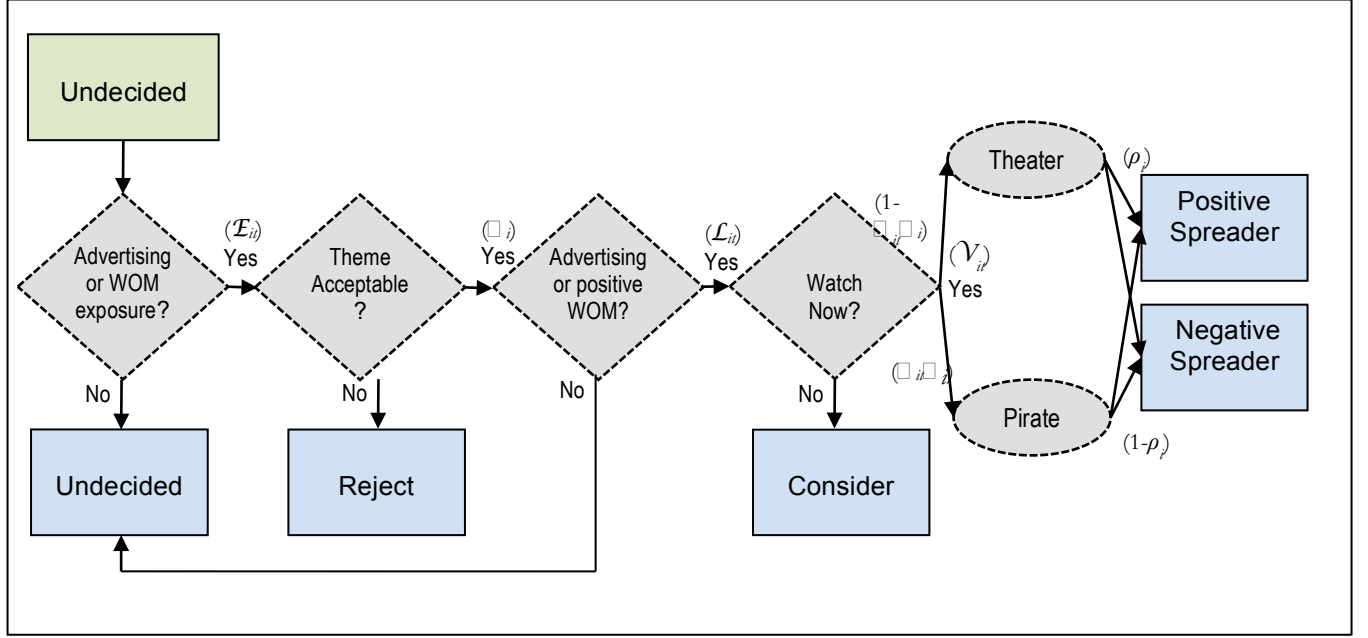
Undecided

Advertising or WOM exposure?

$(\mathcal{E}_{it})$ Yes

Theme Acceptable ?

([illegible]$_{i}$) Yes

Advertising or positive WOM?

$(\mathcal{L}_{it})$ Yes

Watch Now?

(1-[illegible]$_{it}$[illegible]$_{i}$)

$(\mathcal{V}_{it})$ Yes

Theater

$(\rho_{i})$

Positive Spreader

Negative Spreader

([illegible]$_{it}$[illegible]$_{it}$)

Pirate

$(1\text{-}\rho_{i})$

No

Undecided

No

Reject

No

No

Consider